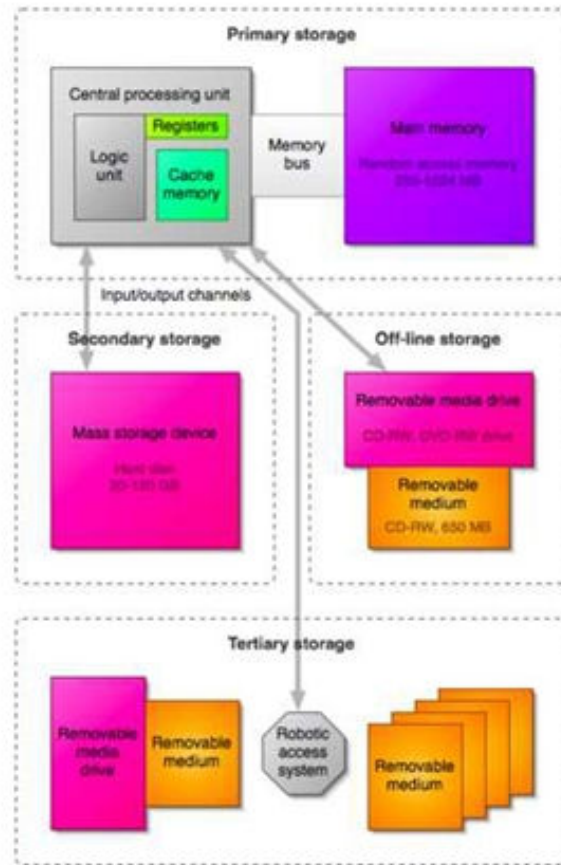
Primary storage

Central processing unit

Registers

Logic unit

Cache memory

Memory bus

Main memory

Random access memory 256-1024 MB

Input/output channels

Secondary storage

Mass storage device

Hard disk 20-120 GB

Off-line storage

Removable media drive

CD-RW, DVD-RW drive

Removable medium

CD-RW, 650 MB

Tertiary storage

Removable media drive

Removable medium

Robotic access system

Removable medium